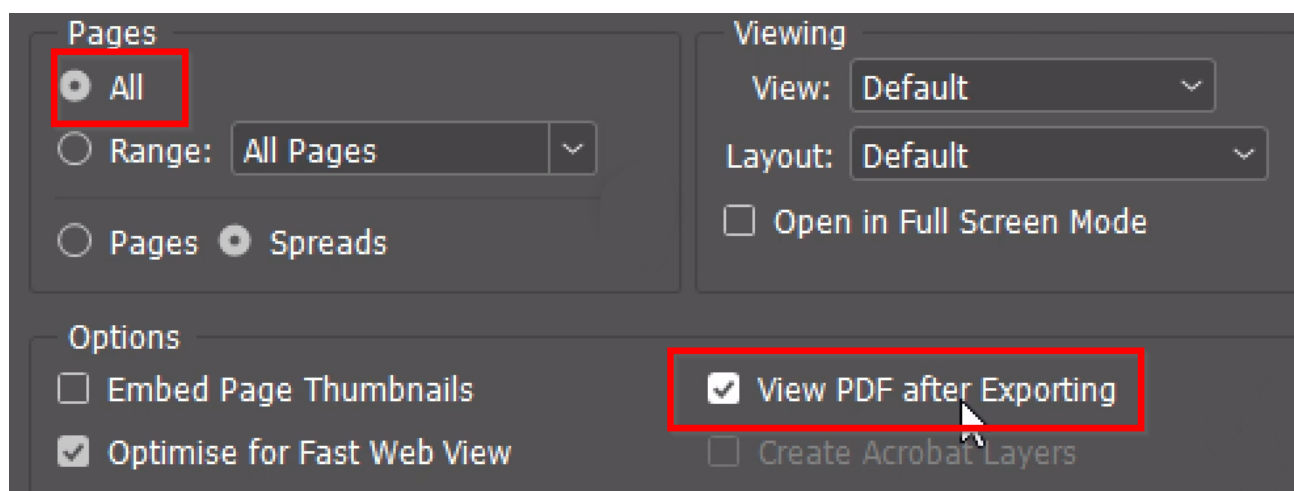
Pages
All
Range: All Pages
Pages Spreads

Viewing
View: Default
Layout: Default
Open in Full Screen Mode

Options
Embed Page Thumbnails
Optimise for Fast Web View
View PDF after Exporting
Create Acrobat Layers